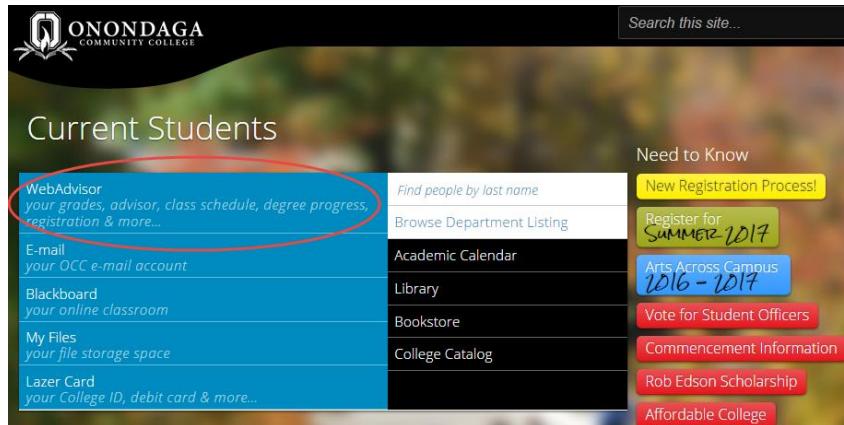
ONONDAGA
COMMUNITY COLLEGE

Search this site...

Current Students

WebAdvisor
your grades, advisor, class schedule, degree progress, registration & more...

E-mail
your OCC e-mail account

Blackboard
your online classroom

My Files
your file storage space

Lazer Card
your College ID, debit card & more...

Find people by last name

Browse Department Listing

Academic Calendar

Library

Bookstore

College Catalog

Need to Know

New Registration Process!

Register for SUMMER 2017

Arts Across Campus 2016 - 2017

Vote for Student Officers

Commencement Information

Rob Edson Scholarship

Affordable College